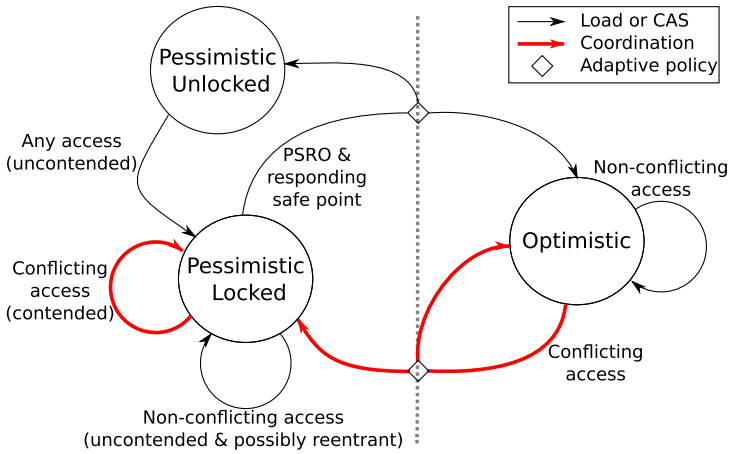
Load or CAS
Coordination
Adaptive policy

Pessimistic Unlocked

Any access (uncontended)

PSRO & responding safe point

Non-conflicting access

Optimistic

Conflicting access (contended)

Pessimistic Locked

Conflicting access

Non-conflicting access (uncontended & possibly reentrant)